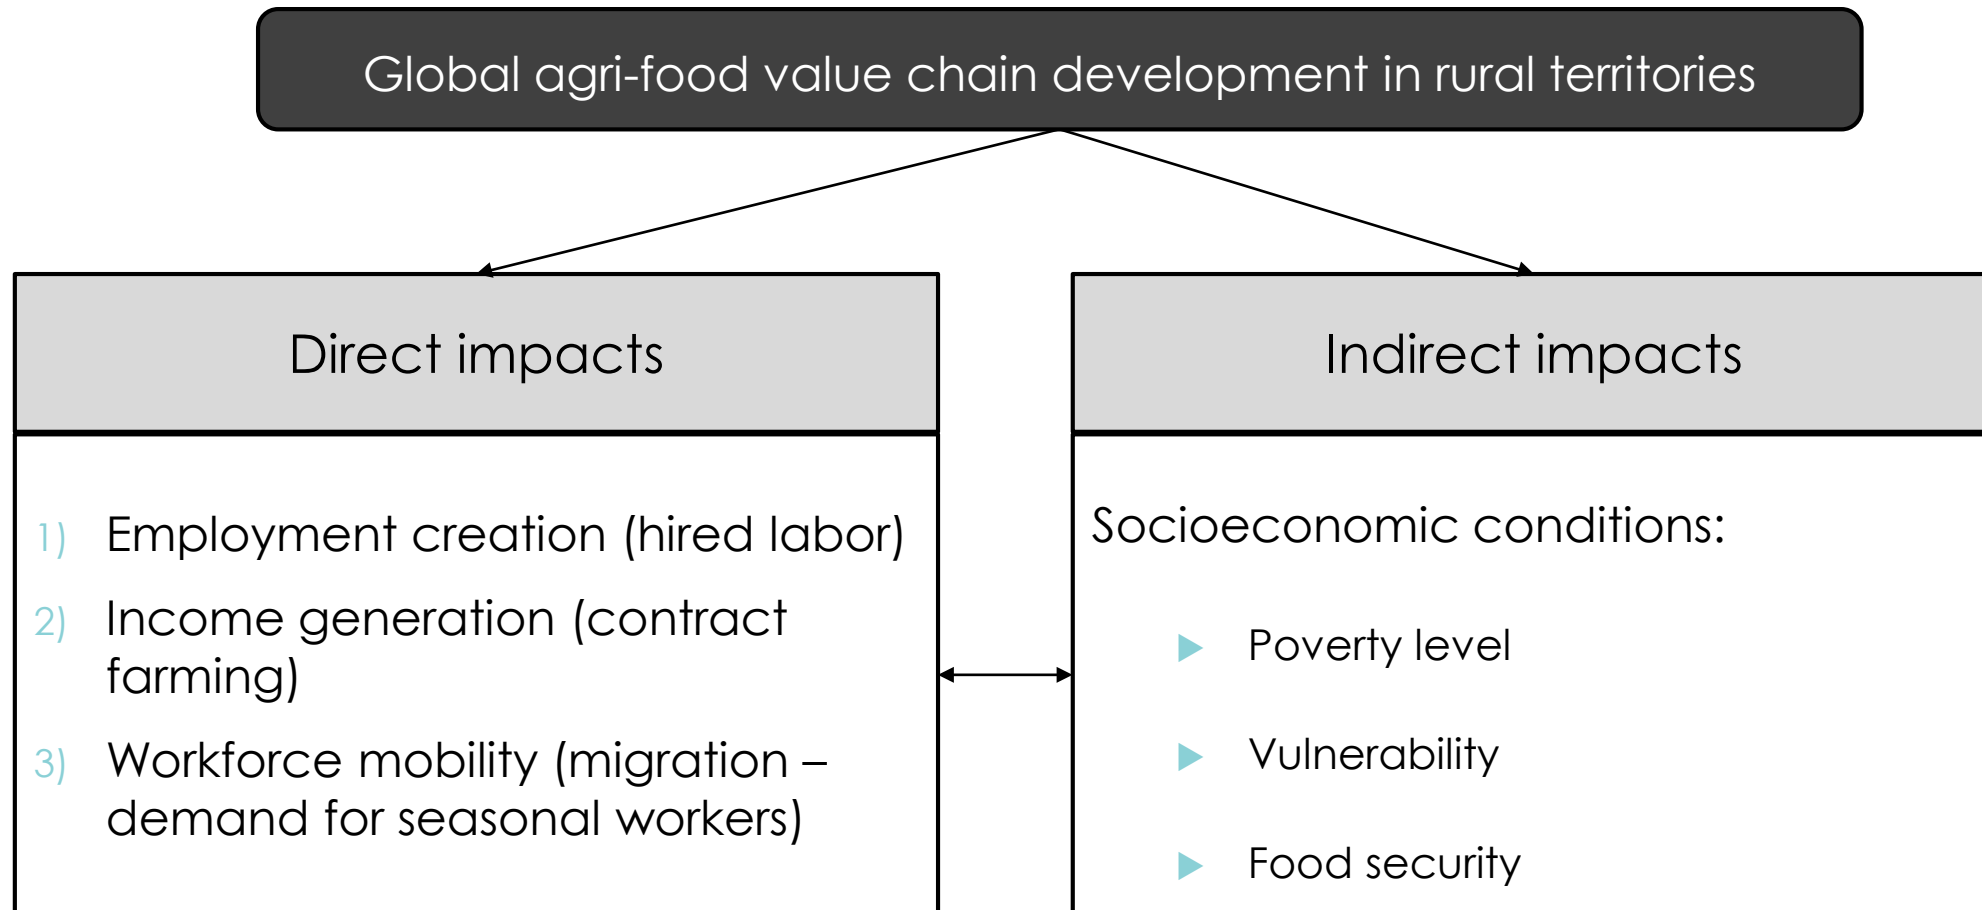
Global agri-food value chain development in rural territories

Direct impacts

1) Employment creation (hired labor)
2) Income generation (contract farming)
3) Workforce mobility (migration – demand for seasonal workers)

Indirect impacts

Socioeconomic conditions:

▶ Poverty level
▶ Vulnerability
▶ Food security